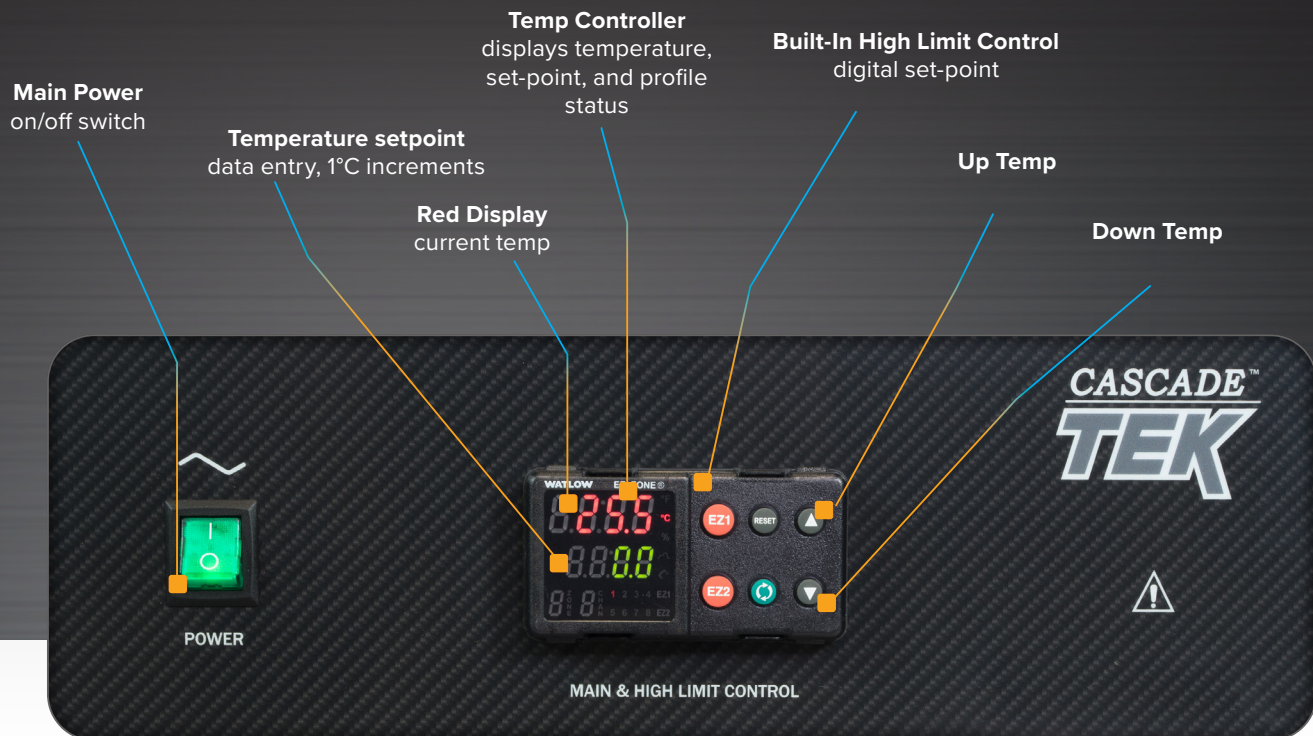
Temp Controller
displays temperature, set-point, and profile status

Built-In High Limit Control
digital set-point

Main Power
on/off switch

Temperature setpoint
data entry, 1°C increments

Up Temp

Red Display
current temp

Down Temp

CASCADE™
TEK

WATLOW EZ-ZONE®

25.5 °C

0.0

EZ1 RESET ▲

EZ2 ▼

1 2 3 4 EZ1
5 6 7 8 EZ2

I
O

POWER

MAIN & HIGH LIMIT CONTROL